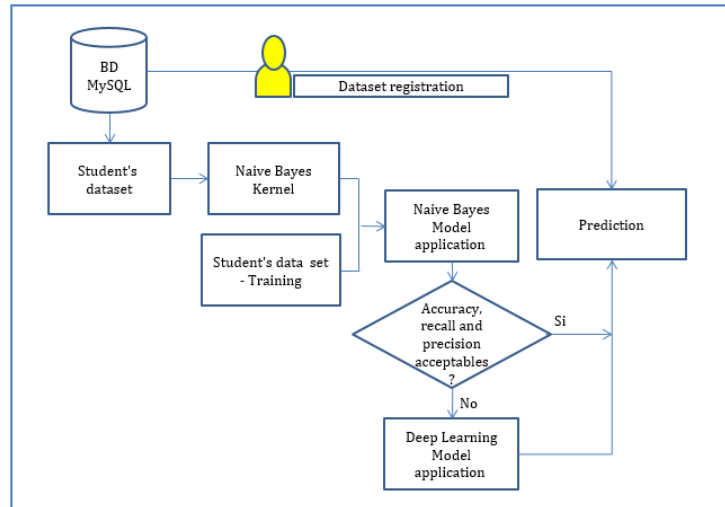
BD MySQL

Dataset registration

Student's dataset

Naive Bayes Kernel

Student's data set - Training

Naive Bayes Model application

Prediction

Accuracy, recall and precision acceptables ?

Si

No

Deep Learning Model application